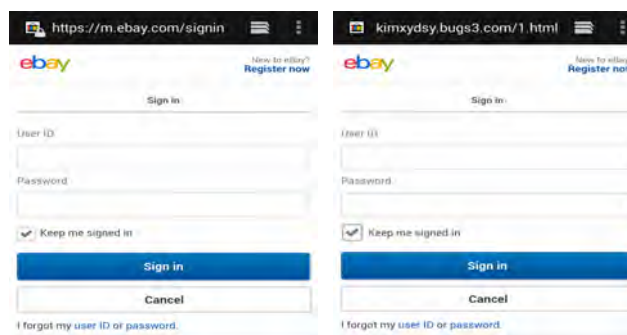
https://m.ebay.com/signin

ebay

New to eBay?
Register now

Sign in

User ID

Password

Keep me signed in

Sign in

Cancel

I forgot my user ID or password.

kimxydsy.bugs3.com/1.html

ebay

New to eBay
Register nov

Sign in

User ID

Password

Keep me signed in

Sign in

Cancel

I forgot my user ID or password.